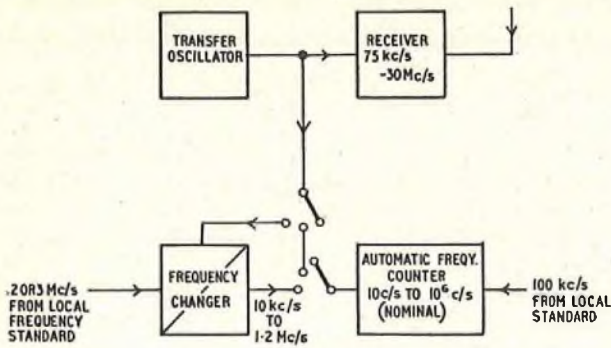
TRANSFER OSCILLATOR

RECEIVER 75 kc/s -30Mc/s

.2 OR 3 Mc/s FROM LOCAL FREQUENCY STANDARD

FREQUENCY CHANGER

10 kc/s TO 1·2 Mc/s

AUTOMATIC FREQY. COUNTER 10c/s TO $10^6$ c/s (NOMINAL)

100 kc/s FROM LOCAL STANDARD